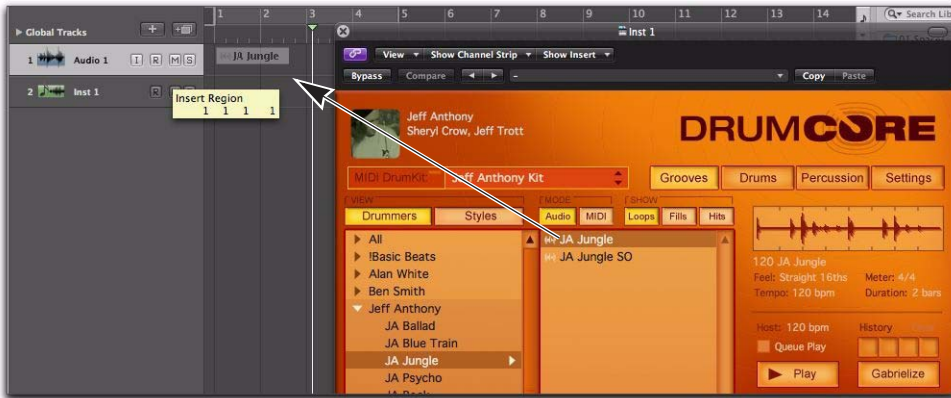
Global Tracks
1 Audio 1 I R M S
2 Inst 1
JA Jungle
Insert Region
1 1 1 1
1 2 3 4 5 6 7 8 9 10 11 12 13 14
Inst 1
Search Lib
View Show Channel Strip Show Insert
Bypass Compare
Copy Paste
Jeff Anthony
Sheryl Crow, Jeff Trott
DRUMCORE
MIDI DrumKit Jeff Anthony Kit
Grooves Drums Percussion Settings
VIEW
Drummers Styles
MODE
Audio MIDI
SHOW
Loops Fills Hits
All
!Basic Beats
Alan White
Ben Smith
Jeff Anthony
JA Ballad
JA Blue Train
JA Jungle
JA Psycho
JA Jungle
JA Jungle SO
120 JA Jungle
Feel: Straight 16ths
Meter: 4/4
Tempo: 120 bpm
Duration: 2 bars
Host: 120 bpm
History
Queue Play
Play
Gabrielize